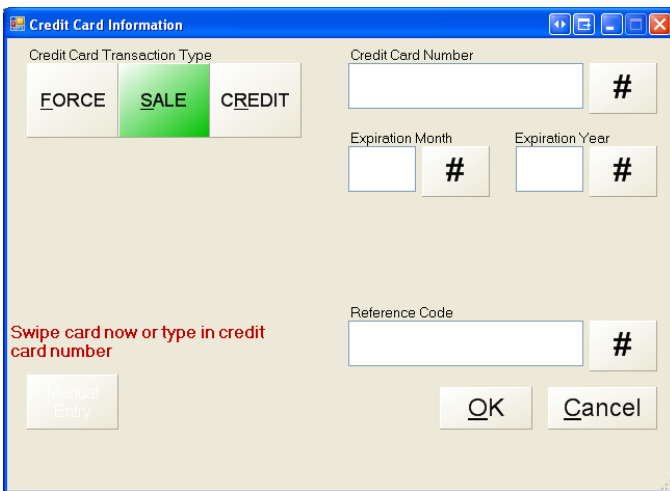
Credit Card Information

Credit Card Transaction Type

FORCE SALE CREDIT

Credit Card Number

#

Expiration Month

#

Expiration Year

#

Swipe card now or type in credit card number

Manual Entry

Reference Code

#

OK

Cancel